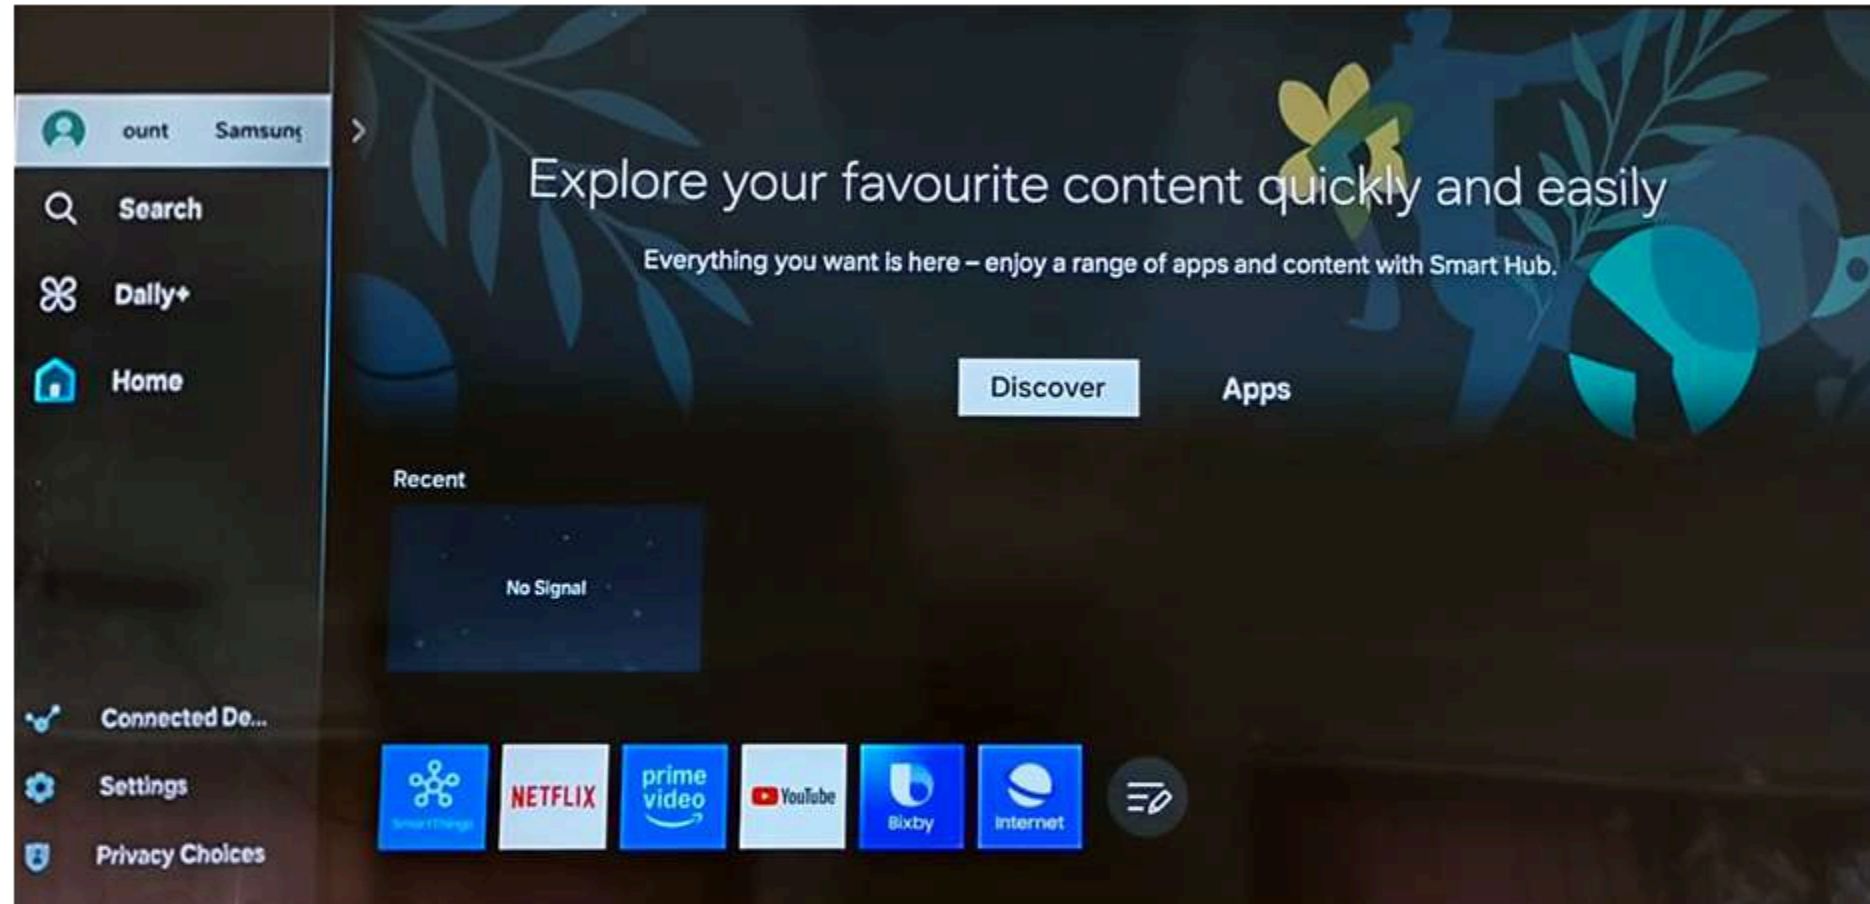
ount Samsunc

Search

Daily+

Home

Connected De...

Settings

Privacy Choices

Explore your favourite content quickly and easily

Everything you want is here – enjoy a range of apps and content with Smart Hub.

Discover

Apps

Recent

No Signal

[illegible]

NETFLIX

prime video

YouTube

Bixby

Internet